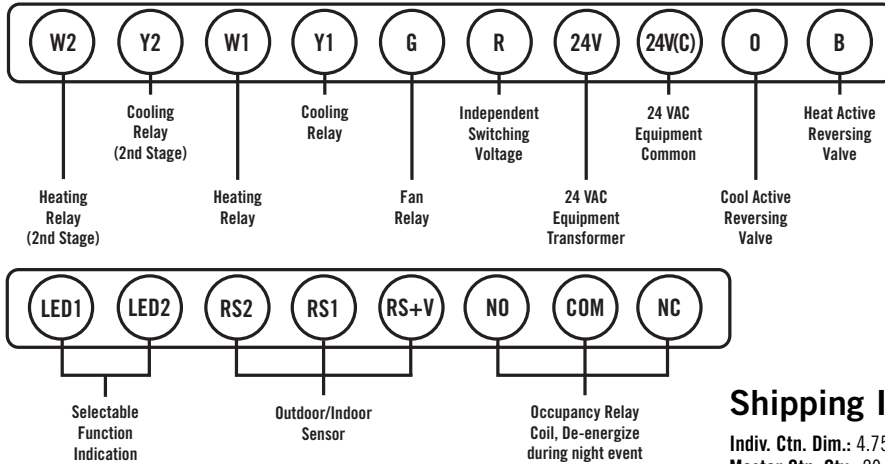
W2
Y2
W1
Y1
G
R
24V
24V(C)
O
B

Cooling Relay (2nd Stage)

Cooling Relay

Independent Switching Voltage

24 VAC Equipment Common

Heat Active Reversing Valve

Heating Relay (2nd Stage)

Heating Relay

Fan Relay

24 VAC Equipment Transformer

Cool Active Reversing Valve

LED1
LED2
RS2
RS1
RS+V
NO
COM
NC

Selectable Function Indication

Outdoor/Indoor Sensor

Occupancy Relay Coil, De-energize during night event

Shipping I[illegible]

Indiv. Ctn. Dim.: 4.75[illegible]

Master Ctn. Qty.: 20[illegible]